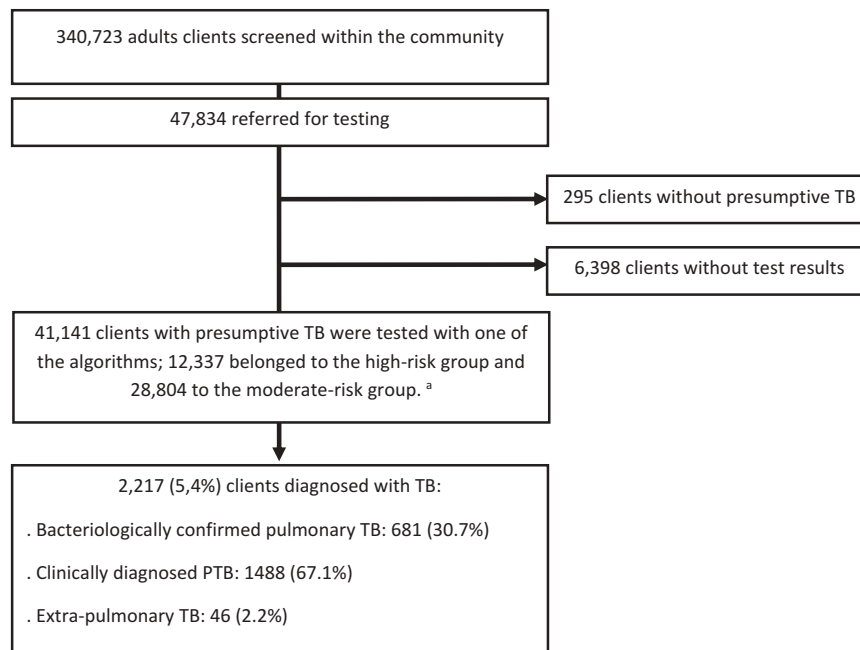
340,723 adults clients screened within the community

47,834 referred for testing

295 clients without presumptive TB

6,398 clients without test results

41,141 clients with presumptive TB were tested with one of the algorithms; 12,337 belonged to the high-risk group and 28,804 to the moderate-risk group. $^{a}$

2,217 (5,4%) clients diagnosed with TB:

. Bacteriologically confirmed pulmonary TB: 681 (30.7%)

. Clinically diagnosed PTB: 1488 (67.1%)

. Extra-pulmonary TB: 46 (2.2%)